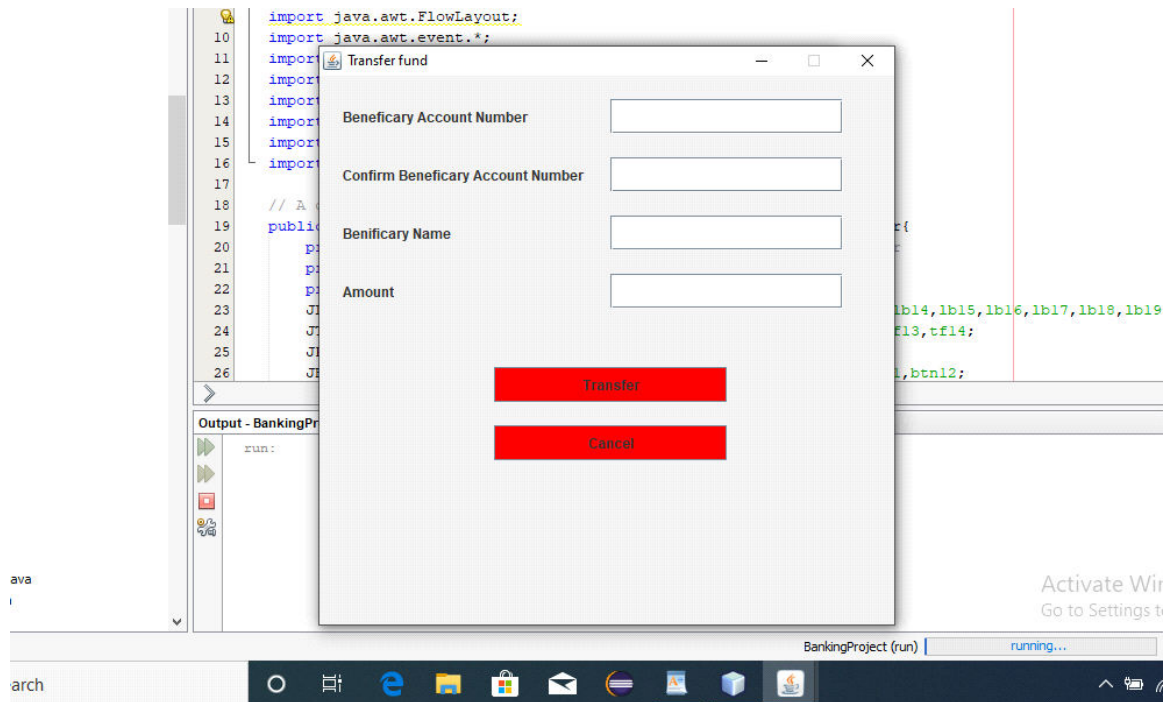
import java.awt.FlowLayout;
10 import java.awt.event.*;
11 import
12 import
13 import
14 import
15 import
16 import
17
18 // A
19 public r{
20 p
21 p
22 p
23 J lb14,lb15,lb16,lb17,lb18,lb19
24 J f13,tf14;
25 J
26 J 1,btn12;

Transfer fund

Beneficary Account Number

Confirm Beneficary Account Number

Benificary Name

Amount

Transfer

Cancel

Output - BankingPr

run:

ava

Activate Wi
Go to Settings t

BankingProject (run)
running...

arch